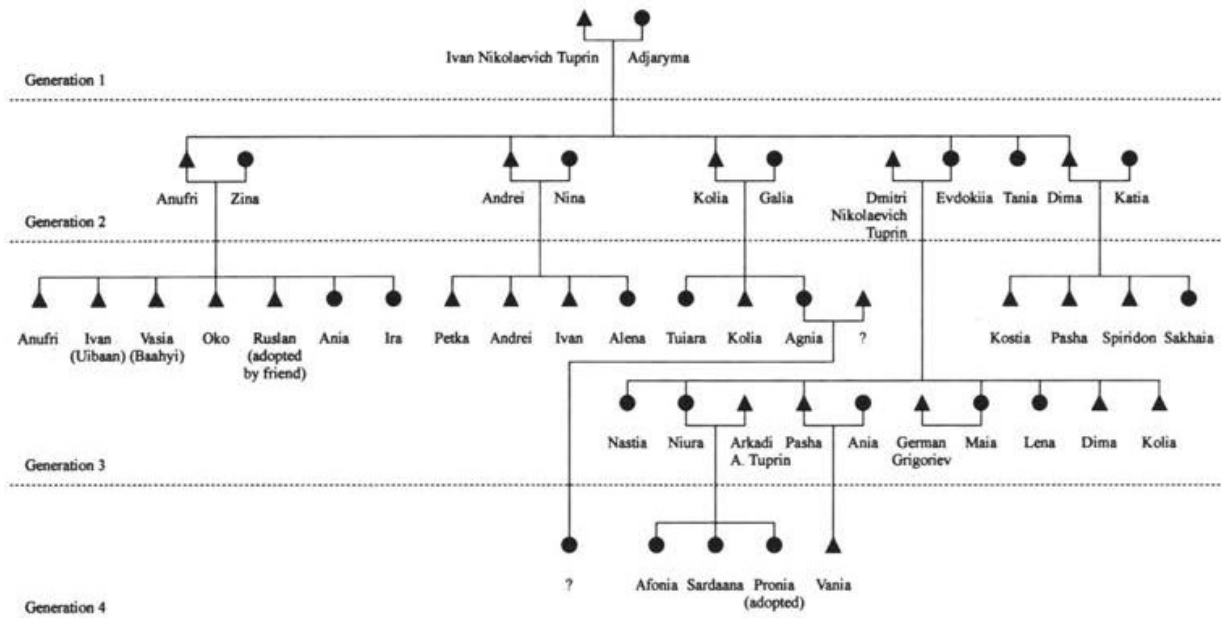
Ivan Nikolaevich Tuprin Adjaryma

Generation 1

Anufri Zina

Andrei Nina

Kolia Galia

Dmitri Nikolaevich Tuprin

Evdokiia

Tania

Dima

Katia

Generation 2

Anufri

Ivan (Uibaan)

Vasia (Baahyi)

Oko

Ruslan (adopted by friend)

Ania

Ira

Petka

Andrei

Ivan

Alena

Tuiara

Kolia

Agnia

?

Kostia

Pasha

Spiridon

Sakhaia

Nastia

Niura

Arkadi A. Tuprin

Pasha

Ania

German Grigoriev

Maia

Lena

Dima

Kolia

Generation 3

?

Afonia

Sardaana

Pronia (adopted)

Vania

Generation 4